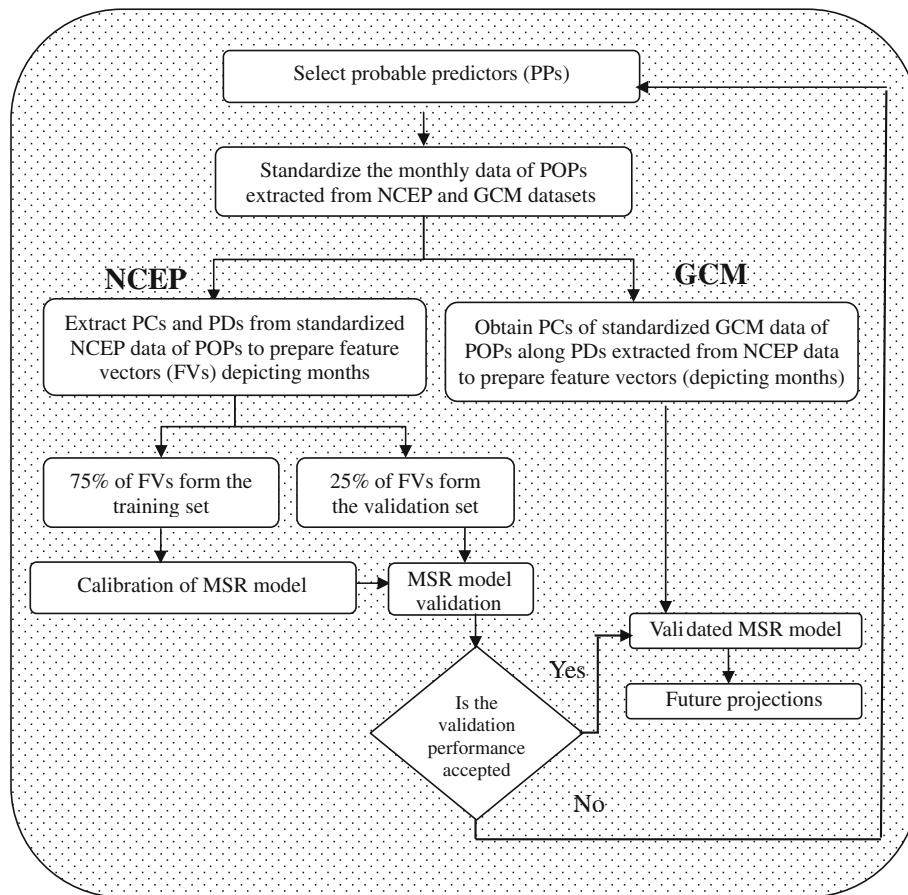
Select probable predictors (PPs)

Standardize the monthly data of POPs extracted from NCEP and GCM datasets

NCEP

GCM

Extract PCs and PDs from standardized NCEP data of POPs to prepare feature vectors (FVs) depicting months

Obtain PCs of standardized GCM data of POPs along PDs extracted from NCEP data to prepare feature vectors (depicting months)

75% of FVs form the training set

25% of FVs form the validation set

Calibration of MSR model

MSR model validation

Validated MSR model

Yes

Future projections

Is the validation performance accepted

No